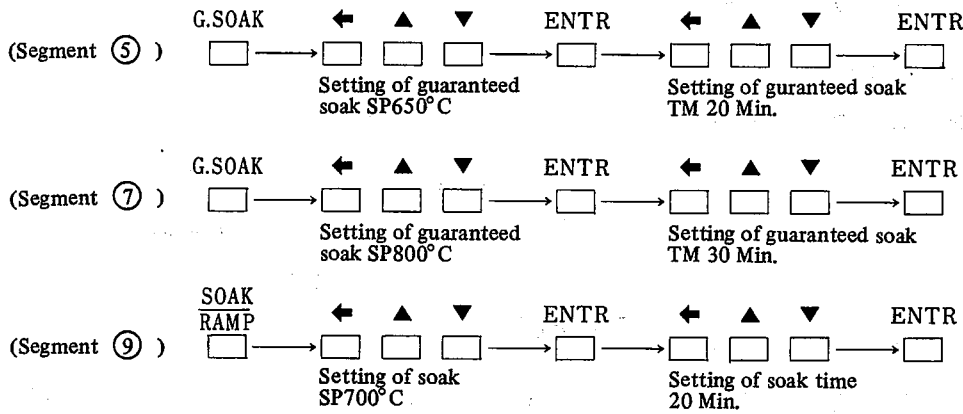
(Segment ⑤ ) G.SOAK ← ▲ ▼ ENTR ← ▲ ▼ ENTR

Setting of guaranteed soak SP650°C

Setting of guranteed soak TM 20 Min.

(Segment ⑦ ) G.SOAK ← ▲ ▼ ENTR ← ▲ ▼ ENTR

Setting of guaranteed soak SP800°C

Setting of guaranteed soak TM 30 Min.

(Segment ⑨ ) $\frac{\text{SOAK}}{\text{RAMP}}$ ← ▲ ▼ ENTR ← ▲ ▼ ENTR

Setting of soak SP700°C

Setting of soak time 20 Min.